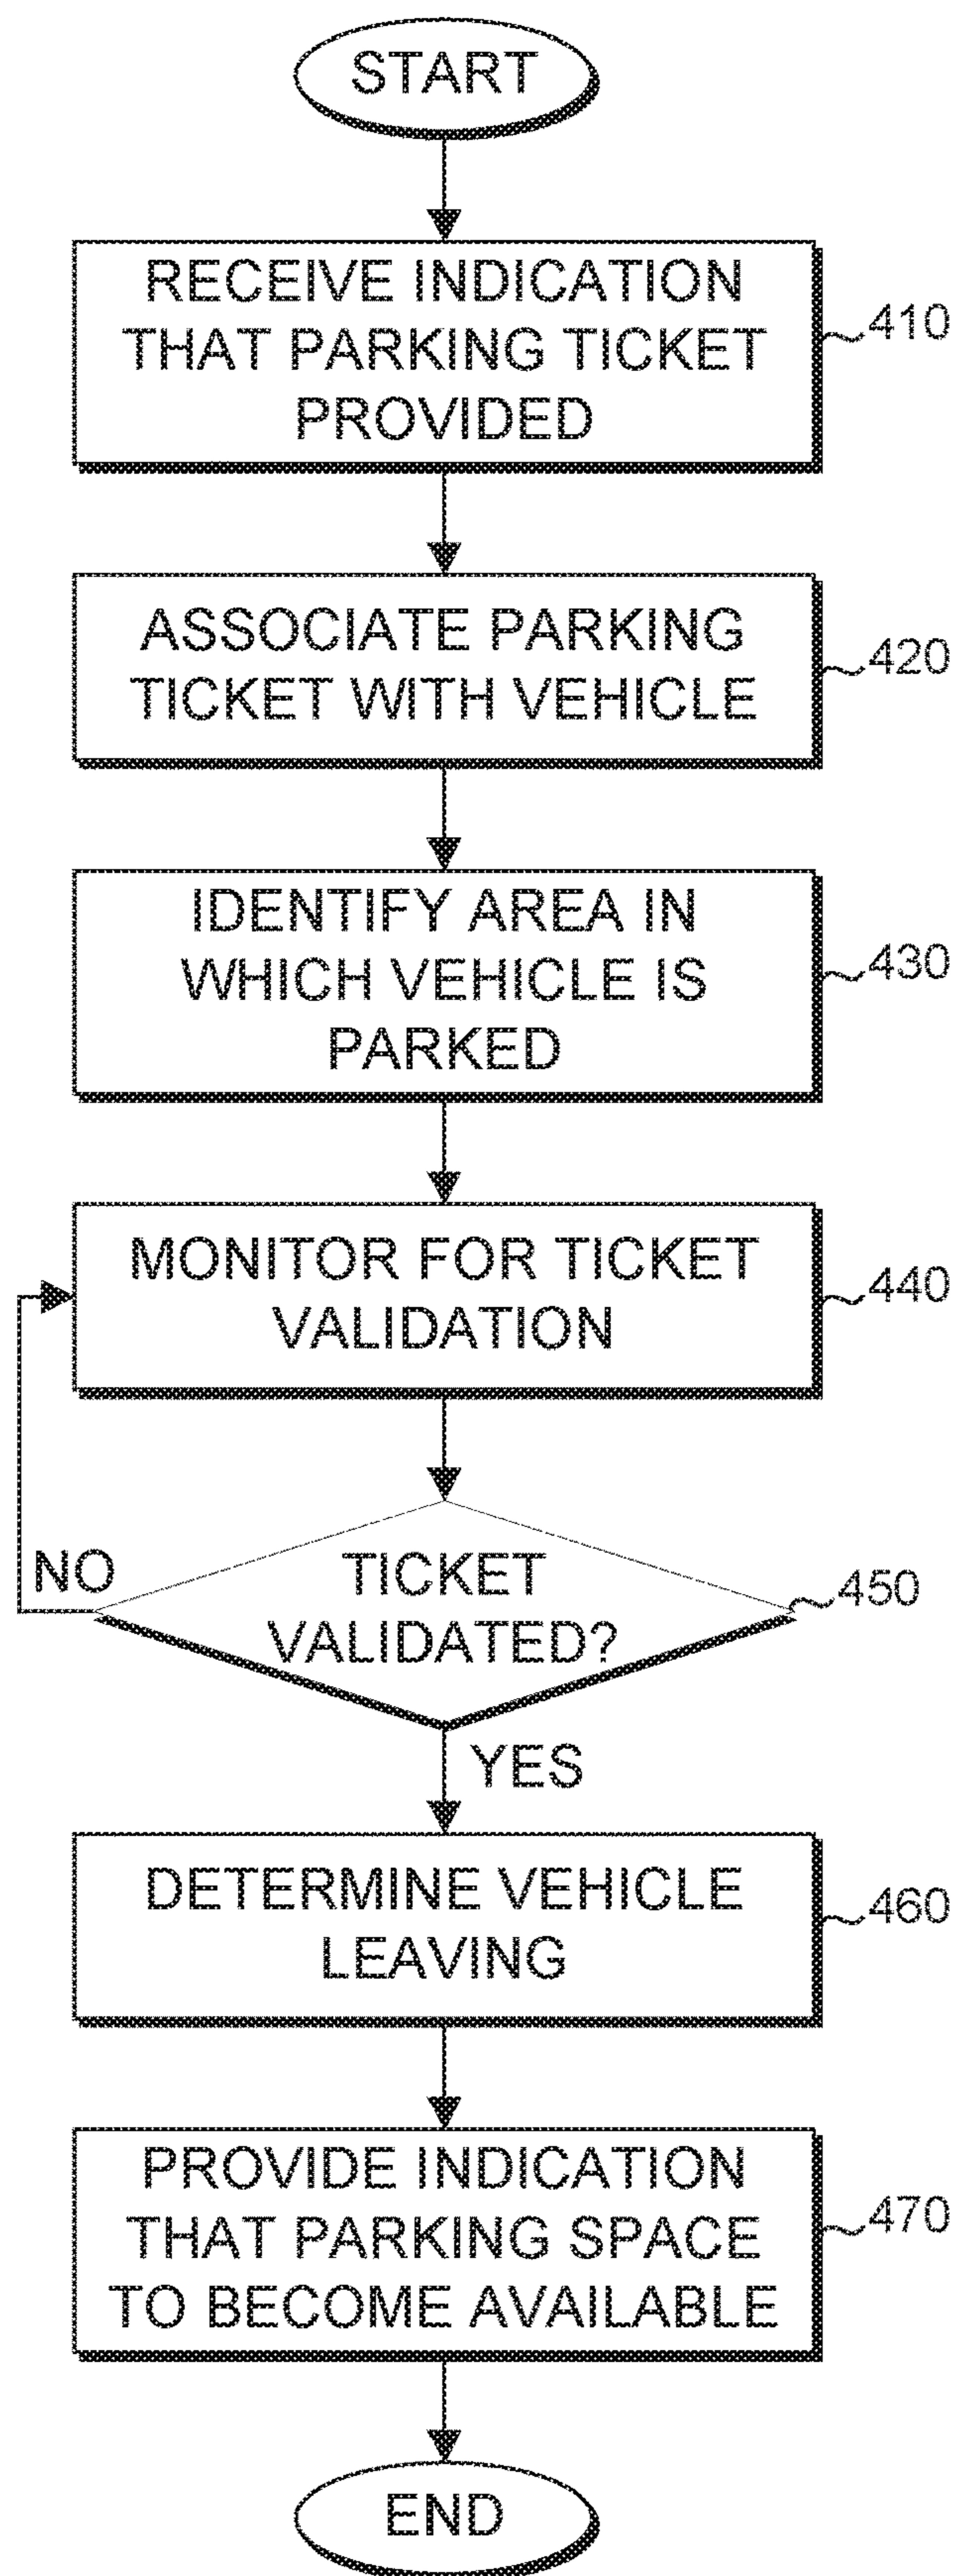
START

RECEIVE INDICATION THAT PARKING TICKET PROVIDED

410

ASSOCIATE PARKING TICKET WITH VEHICLE

420

IDENTIFY AREA IN WHICH VEHICLE IS PARKED

430

MONITOR FOR TICKET VALIDATION

440

NO

TICKET VALIDATED?

450

YES

DETERMINE VEHICLE LEAVING

460

PROVIDE INDICATION THAT PARKING SPACE TO BECOME AVAILABLE

470

END